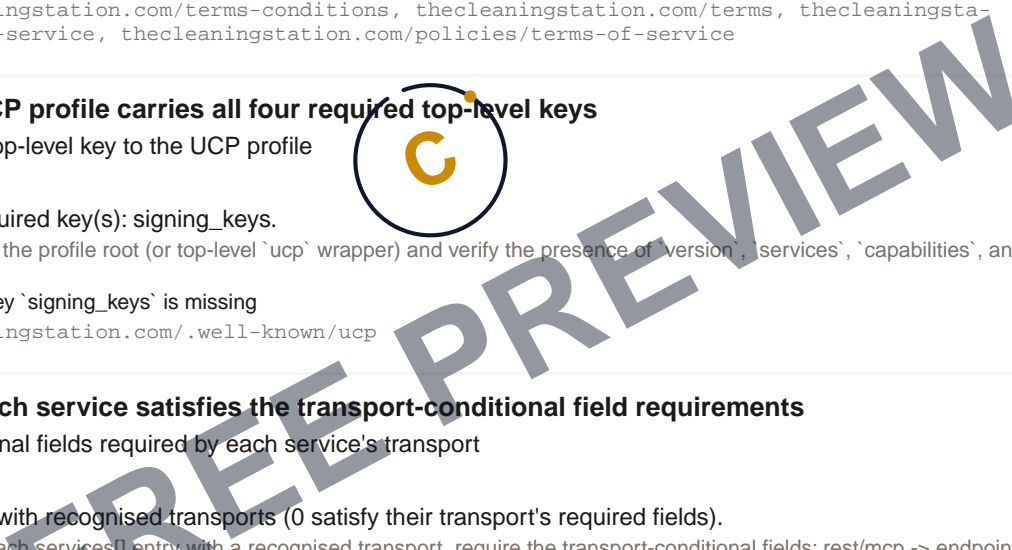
ingstation.com/terms-conditions, thecleaningstation.com/terms, thecleaningsta-
-service, thecleaningstation.com/policies/terms-of-service

CP profile carries all four required top-level keys

op-level key to the UCP profile

C

uired key(s): signing_keys.

the profile root (or top-level `ucp` wrapper) and verify the presence of `version`, `services`, `capabilities`, an

ey `signing_keys` is missing

ingstation.com/.well-known/ucp

FREE PREVIEW

ch service satisfies the transport-conditional field requirements

nal fields required by each service's transport

with recognised transports (0 satisfy their transport's required fields).

ch services[] entry with a recognised transport, require the transport-conditional fields: rest/mcp -> endpoin